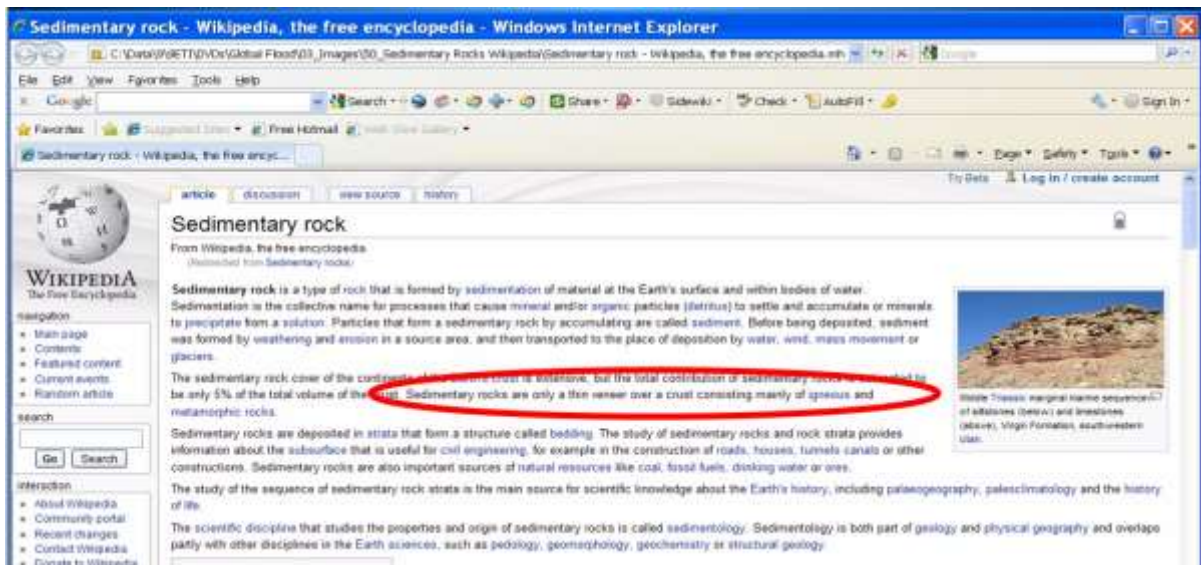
Sedimentary rock - Wikipedia, the free encyclopedia - Windows Internet Explorer

C:\Data\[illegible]\DVDs\Global Flood\03_Images\50_Sedimentary Rocks Wikipedia\Sedimentary rock - Wikipedia, the free encyclopedia.mh

File Edit View Favorites Tools Help

Google

Search · Share · Sidewiki · Check · AutoFill · Sign In ·

Favorites Suggested Sites · Free Hotmail Web Slice Gallery ·

Sedimentary rock - Wikipedia, the free encyc...

Page · Safety · Tools ·

Try Beta Log in / create account

article discussion view source history

WIKIPEDIA
The Free Encyclopedia

navigation
• Main page
• Contents
• Featured content
• Current events
• Random article

search
Go Search

interaction
• About Wikipedia
• Community portal
• Recent changes
• Contact Wikipedia
• Donate to Wikipedia

Sedimentary rock

From Wikipedia, the free encyclopedia
(Redirected from Sedimentary rocks)

Sedimentary rock is a type of rock that is formed by sedimentation of material at the Earth's surface and within bodies of water. Sedimentation is the collective name for processes that cause mineral and/or organic particles (detritus) to settle and accumulate or minerals to precipitate from a solution. Particles that form a sedimentary rock by accumulating are called sediment. Before being deposited, sediment was formed by weathering and erosion in a source area, and then transported to the place of deposition by water, wind, mass movement or glaciers.

The sedimentary rock cover of the continents of the Earth's crust is extensive, but the total contribution of sedimentary rocks is estimated to be only 5% of the total volume of the crust. Sedimentary rocks are only a thin veneer over a crust consisting mainly of igneous and metamorphic rocks.

Sedimentary rocks are deposited in strata that form a structure called bedding. The study of sedimentary rocks and rock strata provides information about the subsurface that is useful for civil engineering, for example in the construction of roads, houses, tunnels canals or other constructions. Sedimentary rocks are also important sources of natural resources like coal, fossil fuels, drinking water or ores.

The study of the sequence of sedimentary rock strata is the main source for scientific knowledge about the Earth's history, including palaeogeography, paleoclimatology and the history of life.

The scientific discipline that studies the properties and origin of sedimentary rocks is called sedimentology. Sedimentology is both part of geology and physical geography and overlaps partly with other disciplines in the Earth sciences, such as pedology, geomorphology, geochemistry or structural geology.

Middle Triassic marginal marine sequence of siltstones (below) and limestones (above), Virgin Formation, southwestern Utah.